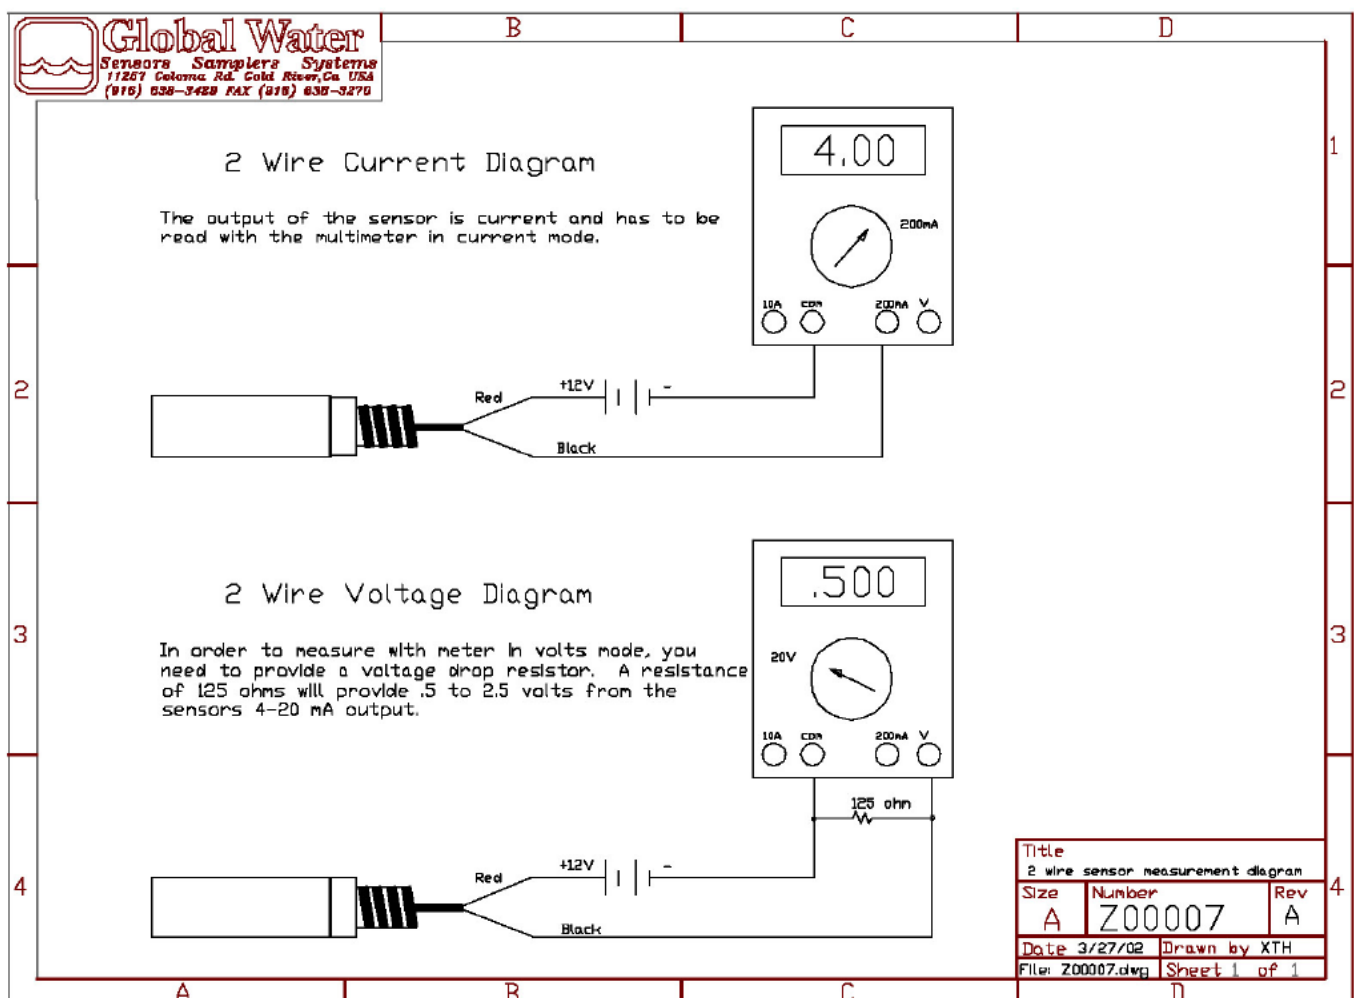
Global Water
Sensors Samplers Systems
11257 Coloma Rd. Gold River,Ca USA
(916) 638-3429 FAX (916) 638-3270

B C D

1

2 Wire Current Diagram

The output of the sensor is current and has to be read with the multimeter in current mode.

4.00

200mA

10A COM 200mA V

2

+12V

-

Red

Black

2

3

2 Wire Voltage Diagram

In order to measure with meter in volts mode, you need to provide a voltage drop resistor. A resistance of 125 ohms will provide .5 to 2.5 volts from the sensors 4-20 mA output.

.500

20V

10A COM 200mA V

3

125 ohm

4

+12V

-

Red

Black

4

| Title | | |
|---|---|---|
| 2 wire sensor measurement diagram | | |
| Size A | Number Z00007 | Rev A |
| Date 3/27/02 | Drawn by XTH | |
| File: Z00007.dwg | Sheet 1 of 1 | |

A B C D